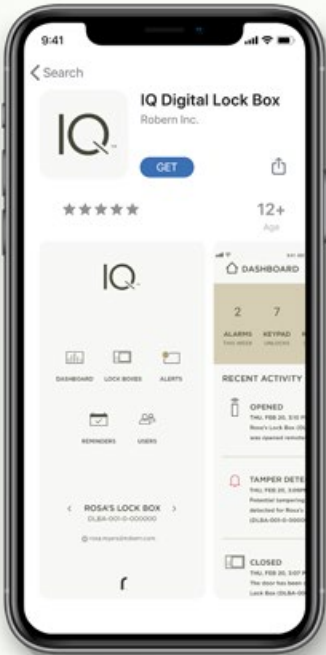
9:41

< Search

IQ

IQ Digital Lock Box

Robern Inc.

GET

★★★★★

12+
Age

IQ

DASHBOARD
LOCK BOXES
ALERTS
REMINDERS
USERS

< ROSA'S LOCK BOX >
DLBA-001-0-000000

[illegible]

r

DASHBOARD

2
ALARMS
THIS WEEK

7
KEYPAD
UNLOCKS

RECENT ACTIVITY

OPENED
THU, FEB 20, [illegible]
Rosa's Lock Box (D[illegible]
was opened remot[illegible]

TAMPER DETE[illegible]
THU, FEB 20, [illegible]
Potential tampering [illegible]
detected for Rosa's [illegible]
(DLBA-001-0-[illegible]

CLOSED
THU, FEB 20, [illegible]
The door has been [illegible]
Lock Box (DLBA-0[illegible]